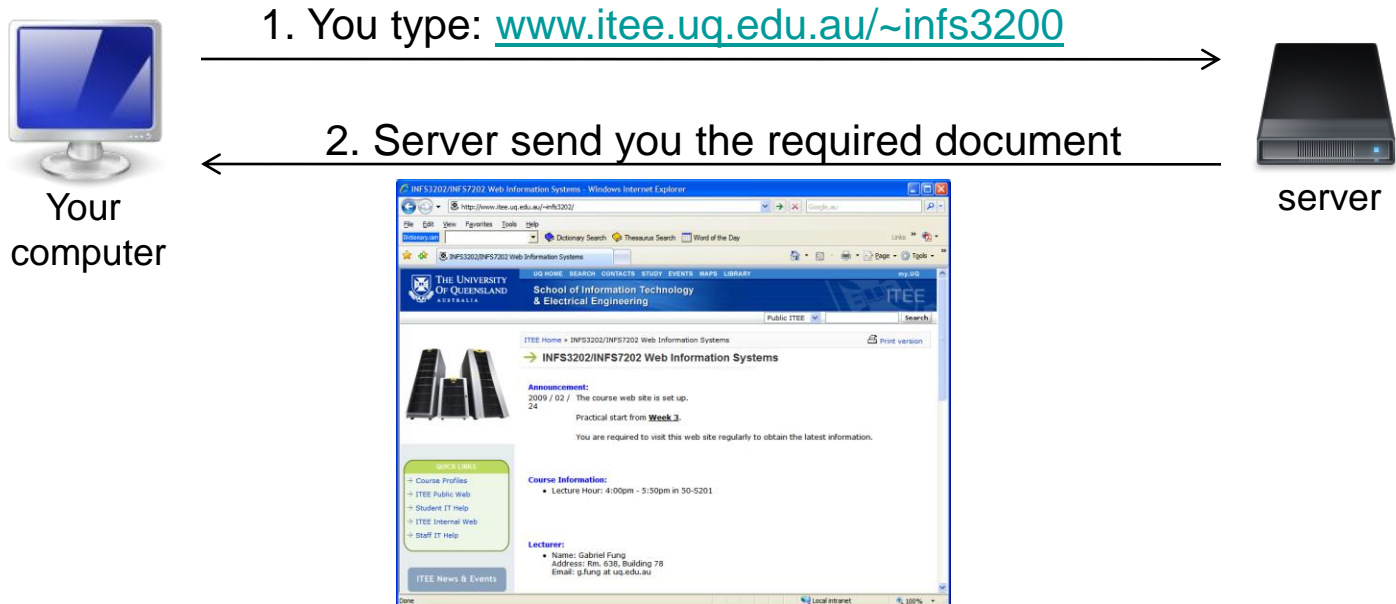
1. You type: www.itee.uq.edu.au/~infs3200

2. Server send you the required document

Your computer

server

INFS3202/INFS7202 Web Information Systems - Windows Internet Explorer

http://www.itee.uq.edu.au/~infs3202/

Google.au

File Edit View Favorites Tools Help

Dictionary.com

Dictionary Search Thesaurus Search Word of the Day

Links

INFS3202/INFS7202 Web Information Systems

Page Tools

THE UNIVERSITY OF QUEENSLAND AUSTRALIA

UQ HOME SEARCH CONTACTS STUDY EVENTS MAPS LIBRARY

my.UQ

School of Information Technology & Electrical Engineering

ITEE

Public ITEE

Search

ITEE Home » INFS3202/INFS7202 Web Information Systems

Print version

INFS3202/INFS7202 Web Information Systems

Announcement:

2009 / 02 / 24 The course web site is set up.

Practical start from Week 3.

You are required to visit this web site regularly to obtain the latest information.

QUICK LINKS

Course Profiles

ITEE Public Web

Student IT Help

ITEE Internal Web

Staff IT Help

Course Information:

• Lecture Hour: 4:00pm - 5:50pm in 50-S201

Lecturer:

• Name: Gabriel Fung
Address: Rm. 638, Building 78
Email: g.fung at uq.edu.au

ITEE News & Events

Done

Local intranet

100%